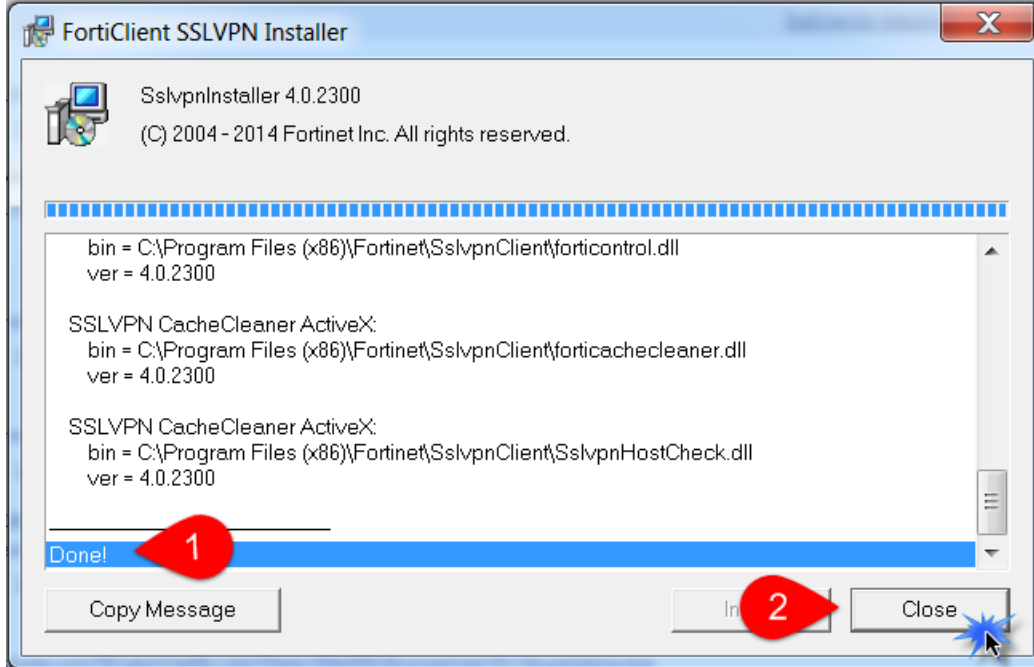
FortiClient SSLVPN Installer

SslvpnInstaller 4.0.2300
(C) 2004 - 2014 Fortinet Inc. All rights reserved.

bin = C:\Program Files (x86)\Fortinet\SslvpnClient\forticontrol.dll
ver = 4.0.2300

SSLVPN CacheCleaner ActiveX:
bin = C:\Program Files (x86)\Fortinet\SslvpnClient\forticachecleaner.dll
ver = 4.0.2300

SSLVPN CacheCleaner ActiveX:
bin = C:\Program Files (x86)\Fortinet\SslvpnClient\SslvpnHostCheck.dll
ver = 4.0.2300

Done!

1

Copy Message

In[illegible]

2

Close